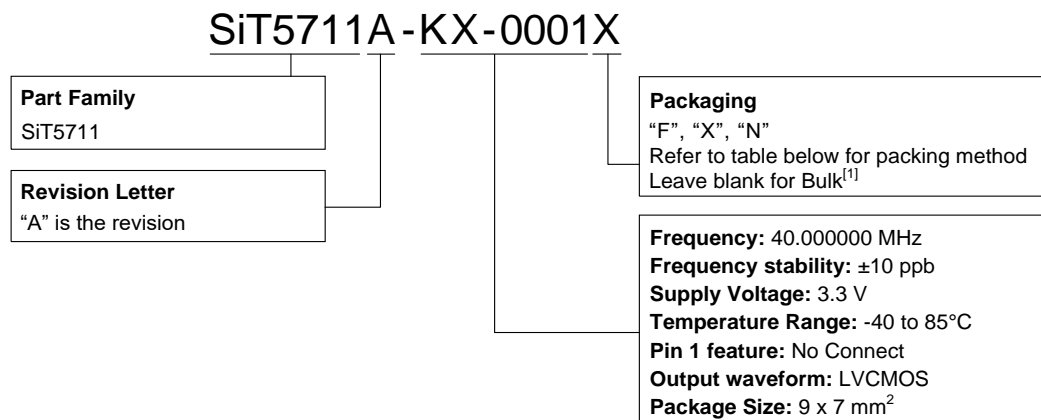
SiT5711A-KX-0001X

**Part Family**
SiT5711

**Revision Letter**
"A" is the revision

**Packaging**
"F", "X", "N"
Refer to table below for packing method
Leave blank for Bulk$^{[1]}$

**Frequency:** 40.000000 MHz
**Frequency stability:** ±10 ppb
**Supply Voltage:** 3.3 V
**Temperature Range:** -40 to 85°C
**Pin 1 feature:** No Connect
**Output waveform:** LVCMOS
**Package Size:** 9 x 7 mm$^2$